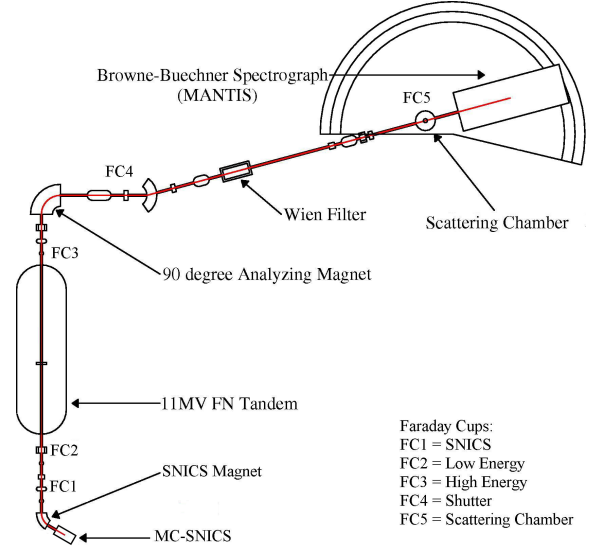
Browne-Buechner Spectrograph
(MANTIS)

FC5

FC4

Wien Filter

Scattering Chamber

FC3

90 degree Analyzing Magnet

11MV FN Tandem

FC2

FC1

SNICS Magnet

MC-SNICS

Faraday Cups:
FC1 = SNICS
FC2 = Low Energy
FC3 = High Energy
FC4 = Shutter
FC5 = Scattering Chamber